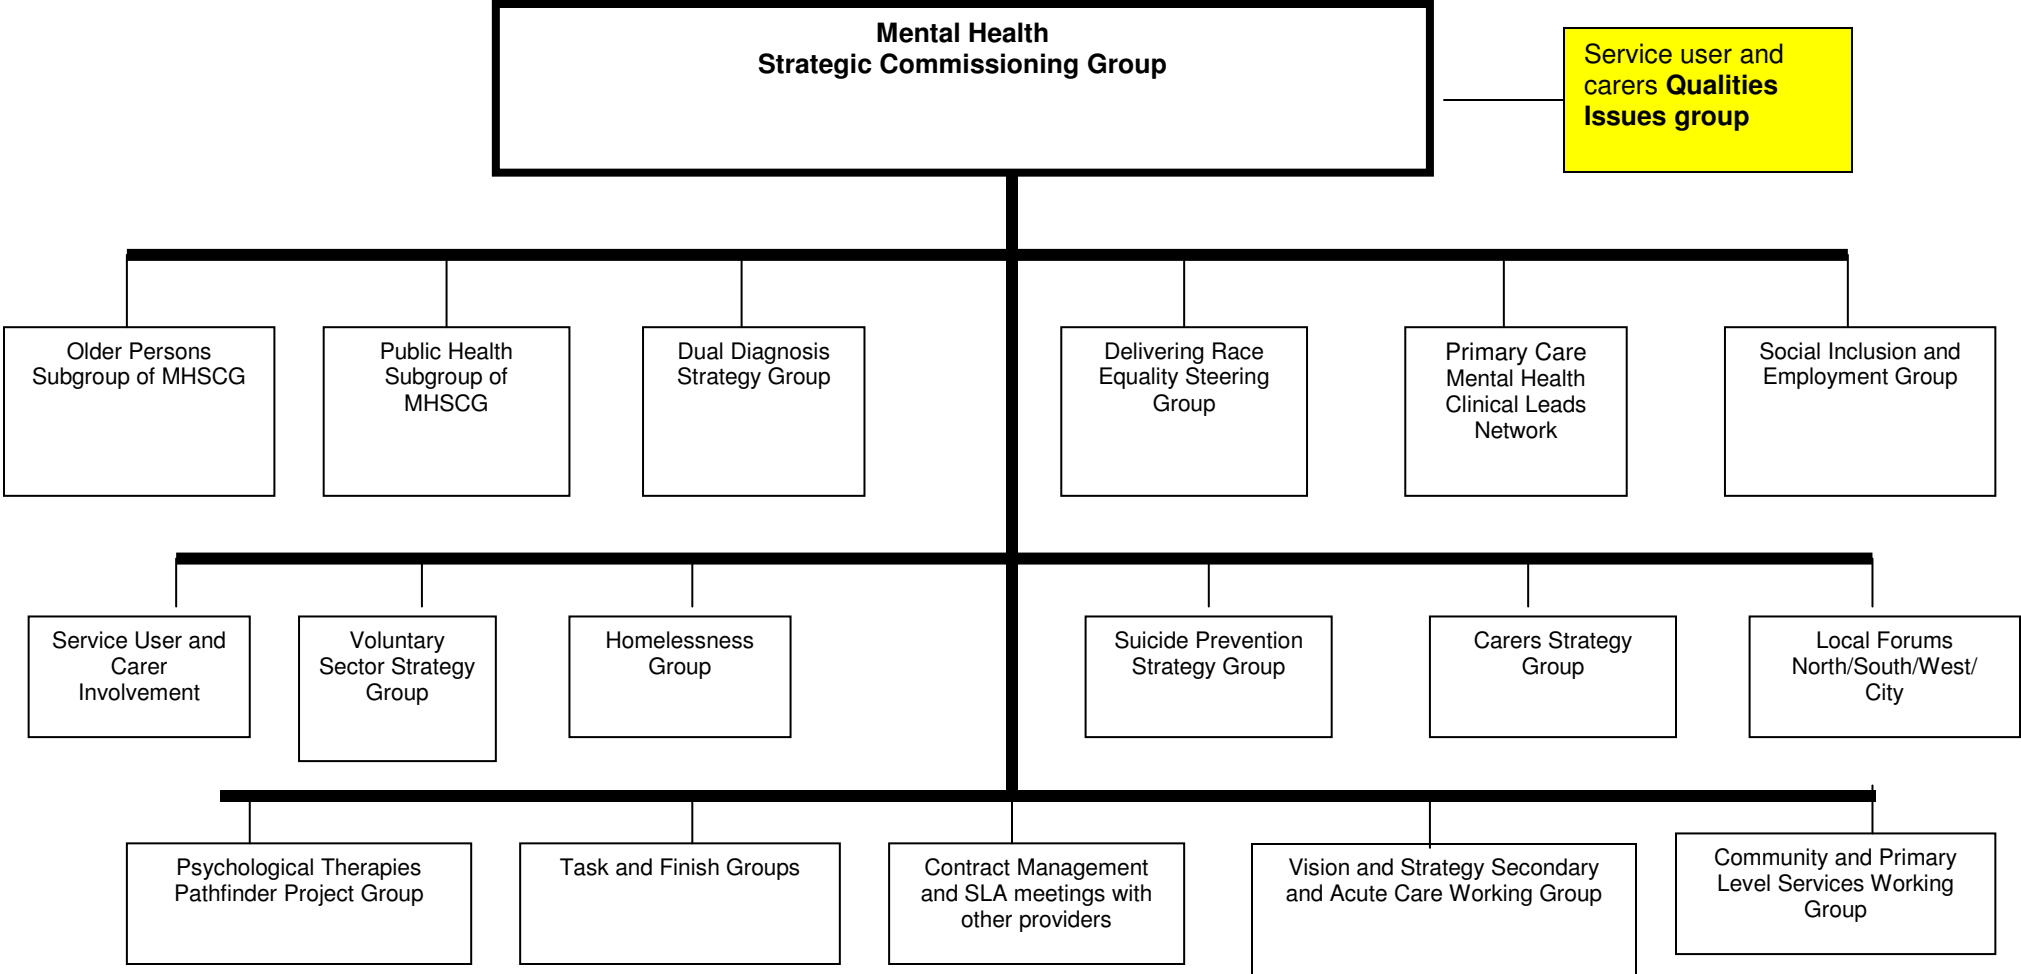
Mental Health
Strategic Commissioning Group

Service user and carers **Qualities Issues group**

Older Persons Subgroup of MHSCG

Public Health Subgroup of MHSCG

Dual Diagnosis Strategy Group

Delivering Race Equality Steering Group

Primary Care Mental Health Clinical Leads Network

Social Inclusion and Employment Group

Service User and Carer Involvement

Voluntary Sector Strategy Group

Homelessness Group

Suicide Prevention Strategy Group

Carers Strategy Group

Local Forums North/South/West/ City

Psychological Therapies Pathfinder Project Group

Task and Finish Groups

Contract Management and SLA meetings with other providers

Vision and Strategy Secondary and Acute Care Working Group

Community and Primary Level Services Working Group